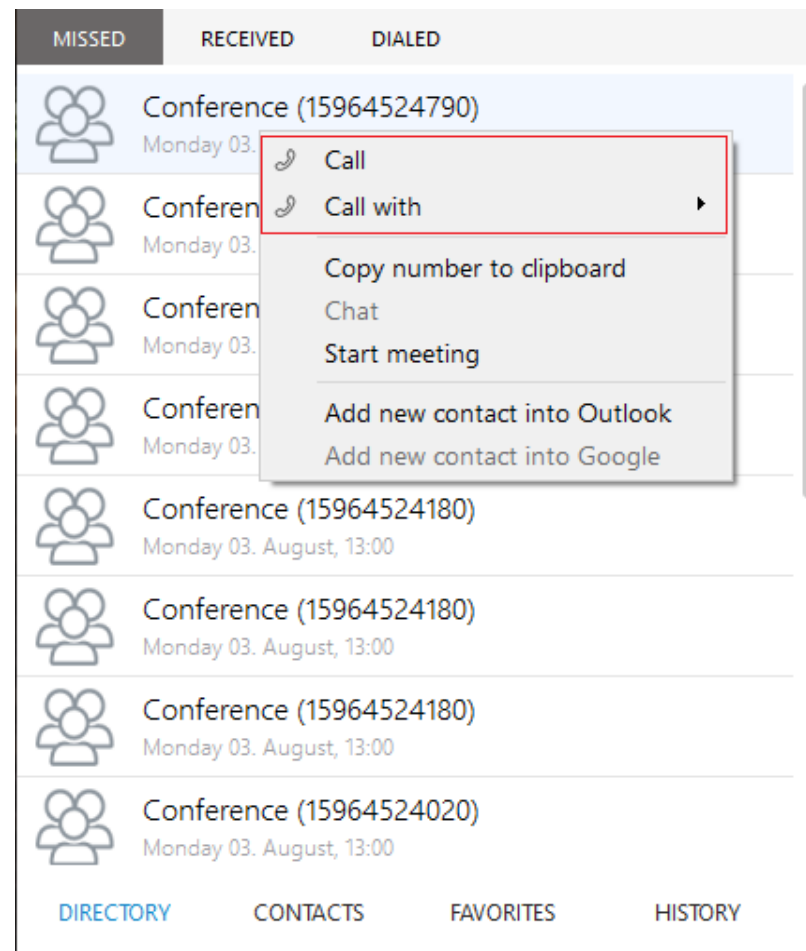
MISSED RECEIVED DIALED

Conference (15964524790)
Monday 03.

Conferen
Monday 03.

Conferen
Monday 03.

Conferen
Monday 03.

Call
Call with
Copy number to clipboard
Chat
Start meeting
Add new contact into Outlook
Add new contact into Google

Conference (15964524180)
Monday 03. August, 13:00

Conference (15964524180)
Monday 03. August, 13:00

Conference (15964524180)
Monday 03. August, 13:00

Conference (15964524020)
Monday 03. August, 13:00

DIRECTORY CONTACTS FAVORITES HISTORY